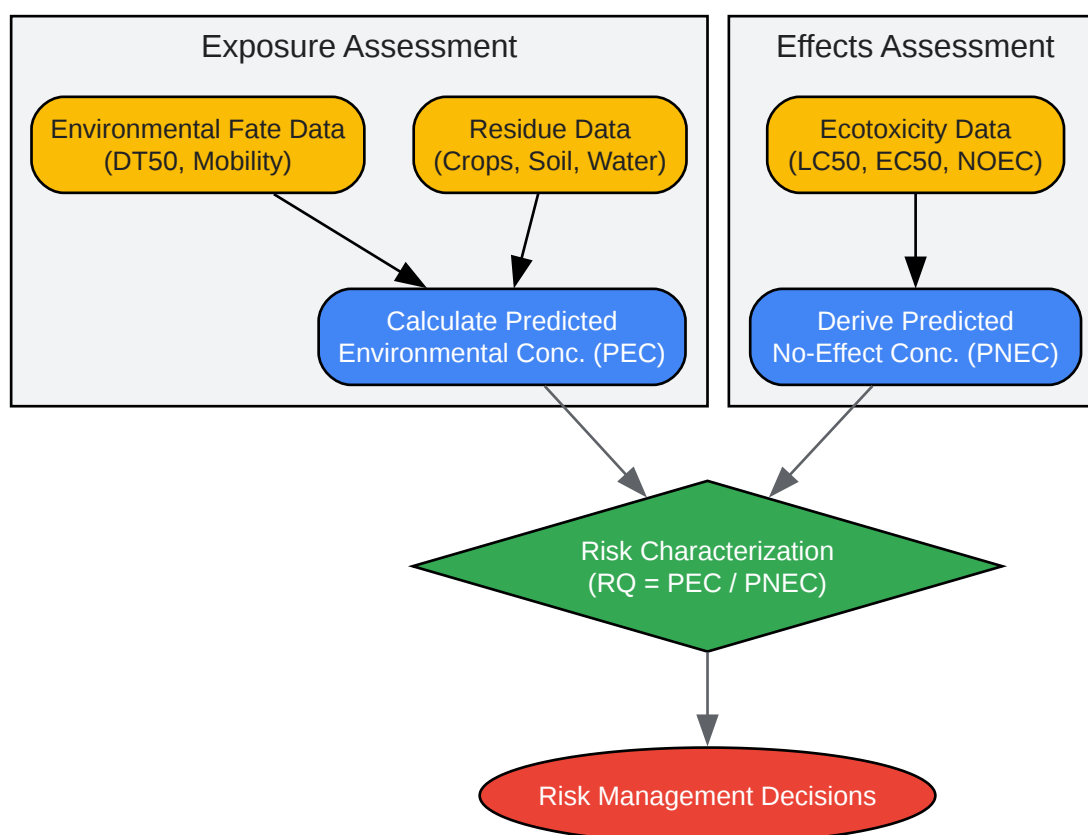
Exposure Assessment

Environmental Fate Data
(DT50, Mobility)

Residue Data
(Crops, Soil, Water)

Calculate Predicted
Environmental Conc. (PEC)

Effects Assessment

Ecotoxicity Data
(LC50, EC50, NOEC)

Derive Predicted
No-Effect Conc. (PNEC)

Risk Characterization
(RQ = PEC / PNEC)

Risk Management Decisions